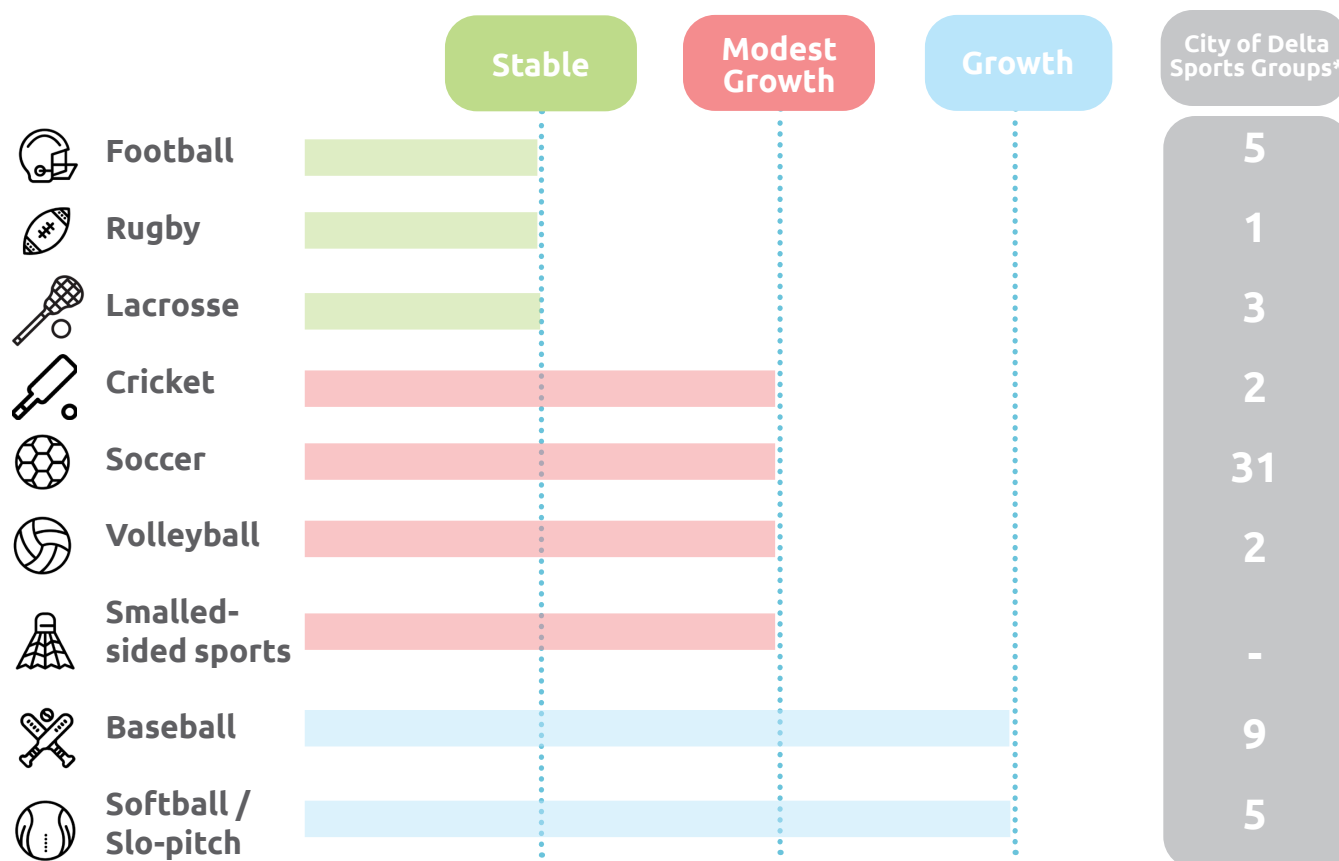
| | Stable | Modest Growth | Growth | City of Delta Sports Groups* |
|---|---|---|---|---|
| Football | | | | 5 |
| Rugby | | | | 1 |
| Lacrosse | | | | 3 |
| Cricket | | | | 2 |
| Soccer | | | | 31 |
| Volleyball | | | | 2 |
| Smalled-sided sports | | | | - |
| Baseball | | | | 9 |
| Softball / Slo-pitch | | | | 5 |